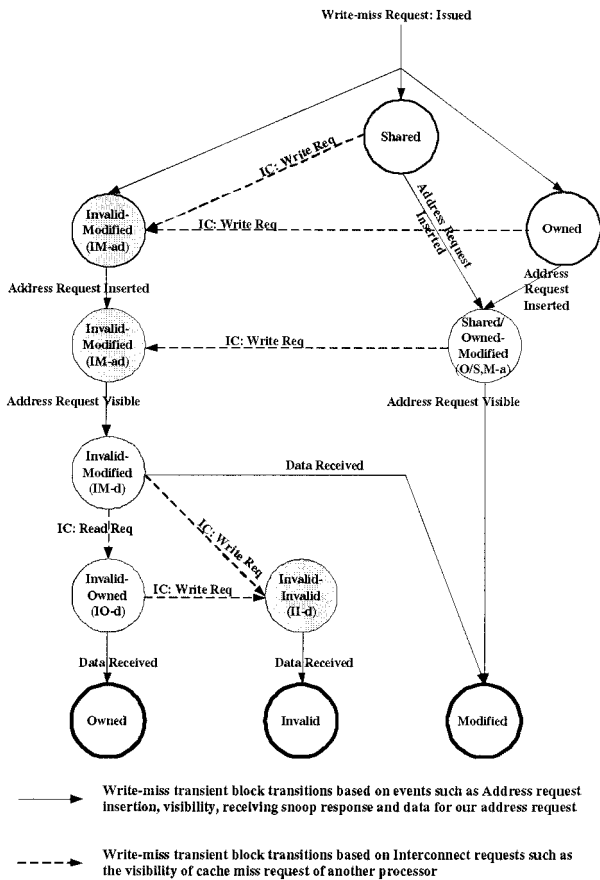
Write-miss Request: Issued

Shared

IC: Write Req

Owned

Invalid-Modified (IM-ad)

IC: Write Req

Address Request Inserted

Address Request Inserted

Address Request Inserted

Invalid-Modified (IM-ad)

IC: Write Req

Shared/Owned-Modified (O/S,M-a)

Address Request Visible

Address Request Visible

Invalid-Modified (IM-d)

Data Received

IC: Read Req

IC: Write Req

Invalid-Owned (IO-d)

IC: Write Req

Invalid-Invalid (II-d)

Data Received

Data Received

Owned

Invalid

Modified

Write-miss transient block transitions based on events such as Address request insertion, visibility, receiving snoop response and data for our address request

Write-miss transient block transitions based on Interconnect requests such as the visibility of cache miss request of another processor